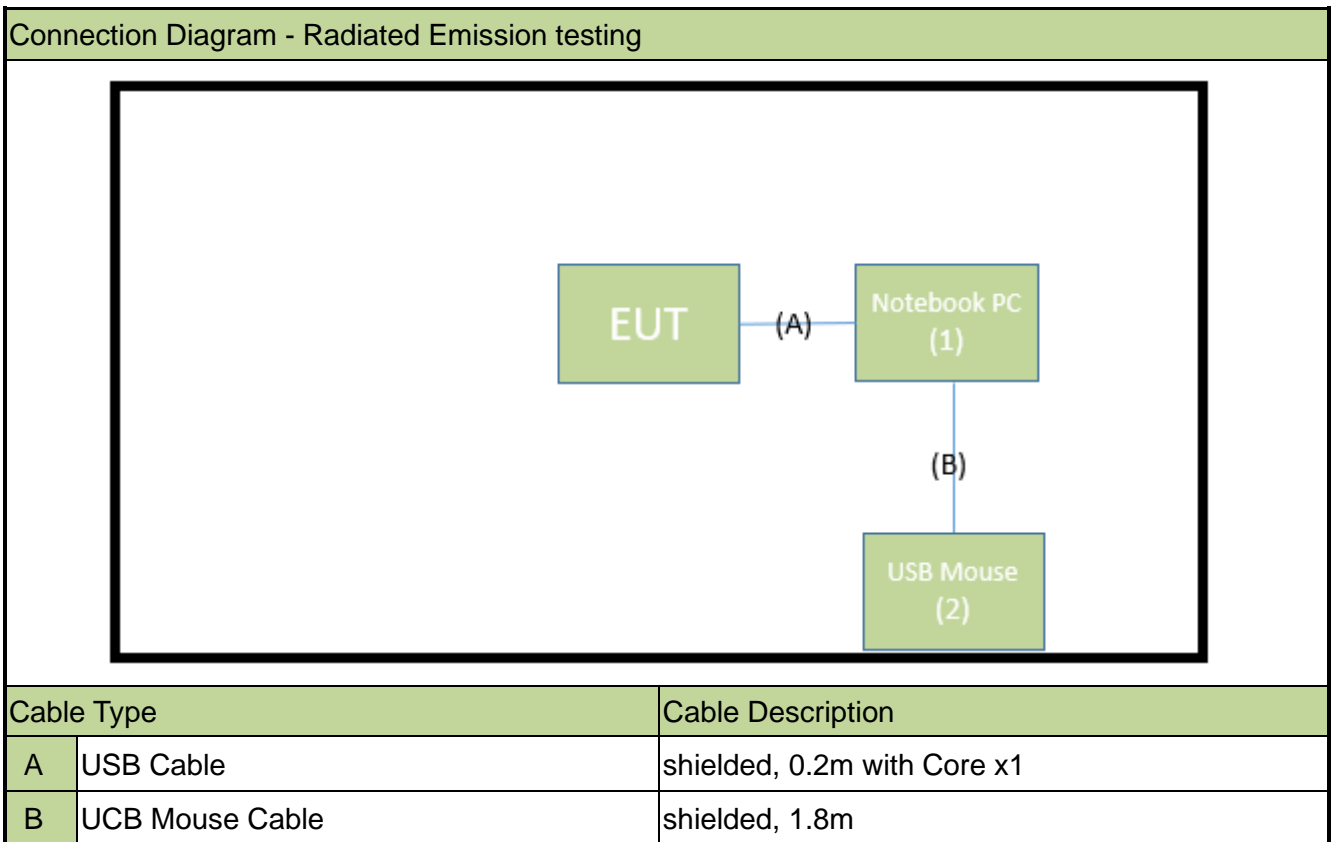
Connection Diagram - Radiated Emission testing

EUT

(A)

Notebook PC
(1)

(B)

USB Mouse
(2)

| Cable Type | | Cable Description |
|---|---|---|
| A | USB Cable | shielded, 0.2m with Core x1 |
| B | UCB Mouse Cable | shielded, 1.8m |